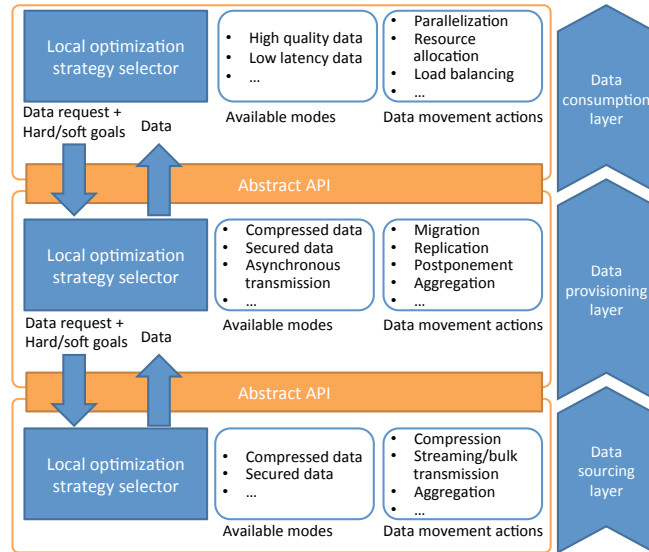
Local optimization strategy selector

• High quality data
• Low latency data
• ...

• Parallelization
• Resource allocation
• Load balancing
• ...

Data consumption layer

Data request + Hard/soft goals

Data

Available modes

Data movement actions

Abstract API

Local optimization strategy selector

• Compressed data
• Secured data
• Asynchronous transmission
• ...

• Migration
• Replication
• Postponement
• Aggregation
• ...

Data provisioning layer

Data request + Hard/soft goals

Data

Available modes

Data movement actions

Abstract API

Local optimization strategy selector

• Compressed data
• Secured data
• ...

• Compression
• Streaming/bulk transmission
• Aggregation
• ...

Data sourcing layer

Available modes

Data movement actions